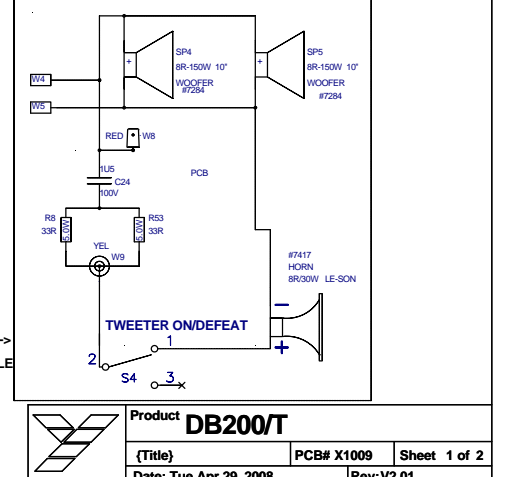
SP4
8R-150W 10"
WOOFER
#7284

SP5
8R-150W 10"
WOOFER
#7284

+
+

W4
W5

RED W8

PCB

1U5
C24
100V

R8
33R
5.0W

R53
33R
5.0W

YEL
W9

#7417
HORN
8R/30W LE-SON

−
+

TWEETER ON/DEFEAT

1
2
S4
3

->
LE

Product DB200/T

{Title}

PCB# X1009

Sheet 1 of 2

Date: Tue Apr 29, 2008

Rev:V2.01